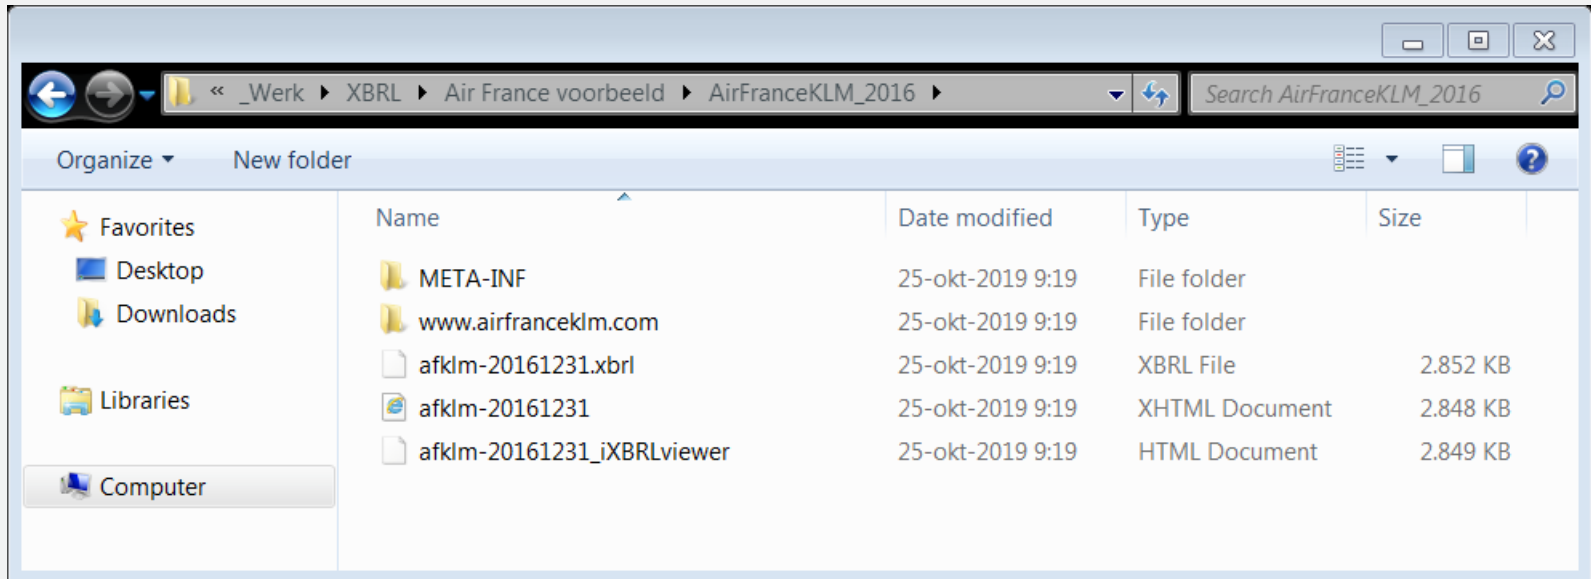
« _Werk ▸ XBRL ▸ Air France voorbeeld ▸ AirFranceKLM_2016 ▸

Search AirFranceKLM_2016

Organize ▾ New folder

Favorites
Desktop
Downloads

Libraries

Computer

| Name | Date modified | Type | Size |
|---|---|---|---|
| META-INF | 25-okt-2019 9:19 | File folder | |
| www.airfranceklm.com | 25-okt-2019 9:19 | File folder | |
| afklm-20161231.xbrl | 25-okt-2019 9:19 | XBRL File | 2.852 KB |
| afklm-20161231 | 25-okt-2019 9:19 | XHTML Document | 2.848 KB |
| afklm-20161231_iXBRLviewer | 25-okt-2019 9:19 | HTML Document | 2.849 KB |